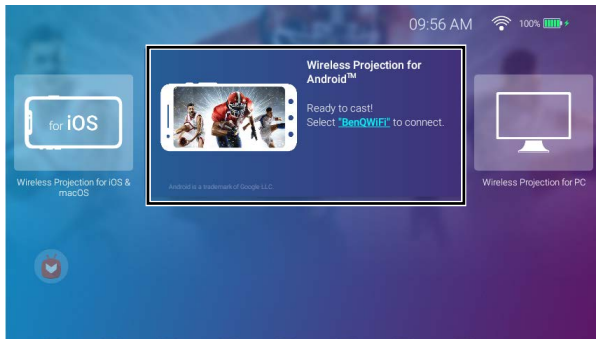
09:56 AM 100%

for iOS

Wireless Projection for iOS & macOS

Wireless Projection for Android™

Ready to cast!
Select "BenQWiFi" to connect.

Android is a trademark of Google LLC

Wireless Projection for PC